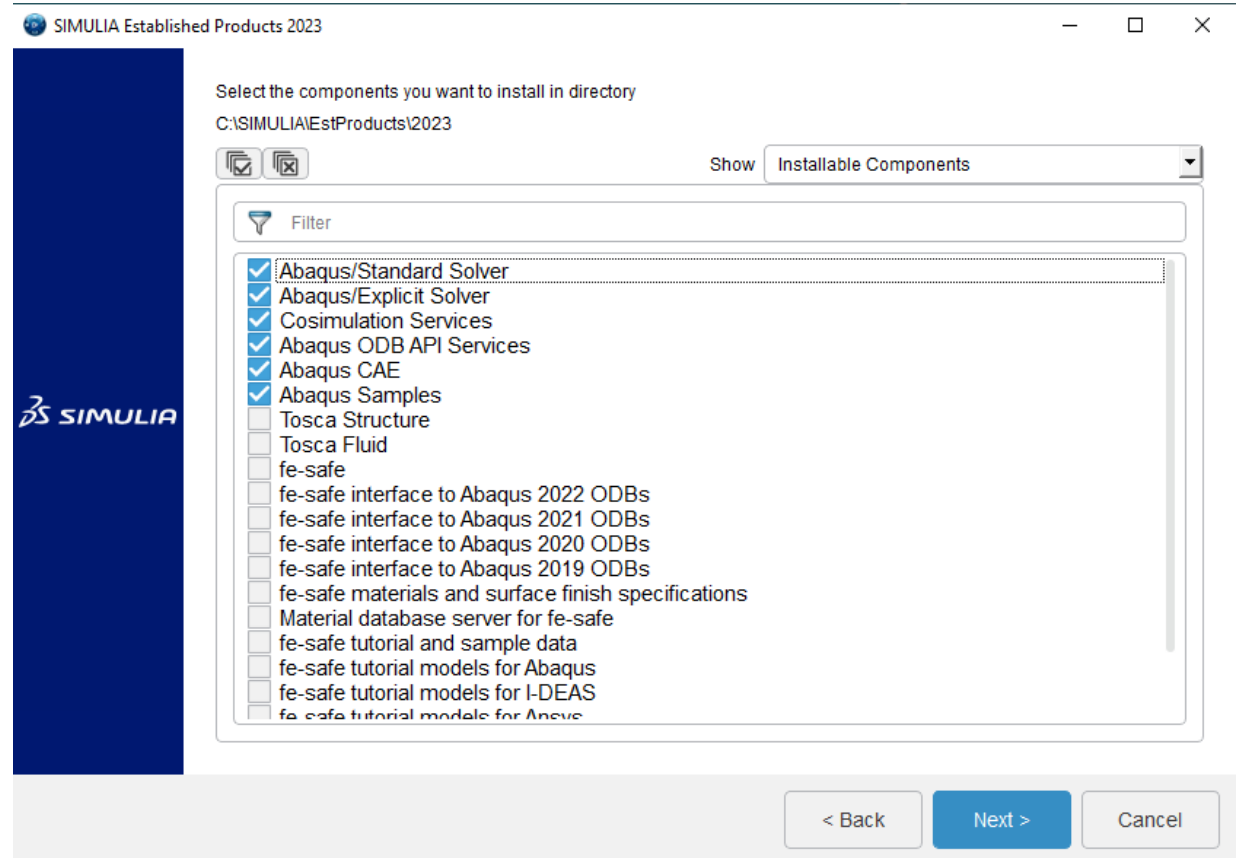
SIMULIA Established Products 2023

Select the components you want to install in directory
C:\SIMULIA\EstProducts\2023

Show Installable Components

Filter

Abaqus/Standard Solver
Abaqus/Explicit Solver
Cosimulation Services
Abaqus ODB API Services
Abaqus CAE
Abaqus Samples
Tosca Structure
Tosca Fluid
fe-safe
fe-safe interface to Abaqus 2022 ODBs
fe-safe interface to Abaqus 2021 ODBs
fe-safe interface to Abaqus 2020 ODBs
fe-safe interface to Abaqus 2019 ODBs
fe-safe materials and surface finish specifications
Material database server for fe-safe
fe-safe tutorial and sample data
fe-safe tutorial models for Abaqus
fe-safe tutorial models for I-DEAS
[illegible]

3S SIMULIA

< Back
Next >
Cancel